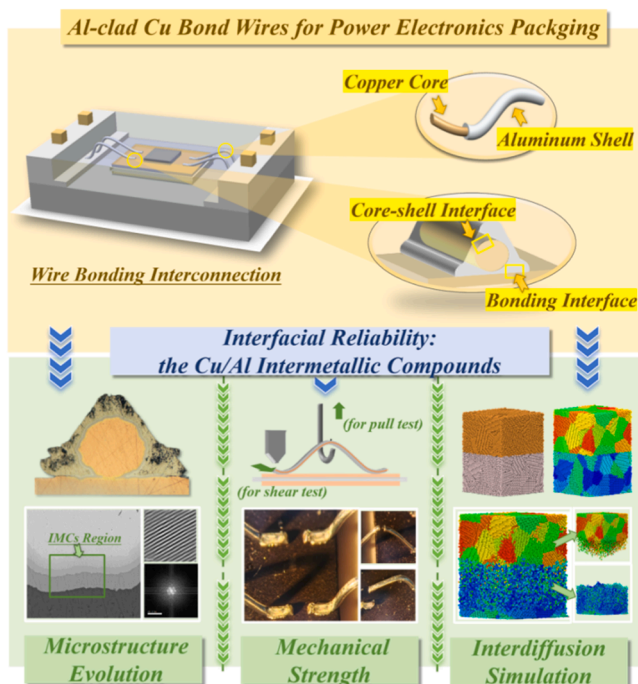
Al-clad Cu Bond Wires for Power Electronics Packging

Copper Core

Aluminum Shell

Core-shell Interface

Wire Bonding Interconnection

Bonding Interface

Interfacial Reliability: the Cu/Al Intermetallic Compounds

IMCs Region

(for pull test)

(for shear test)

Microstructure Evolution

Mechanical Strength

Interdiffusion Simulation